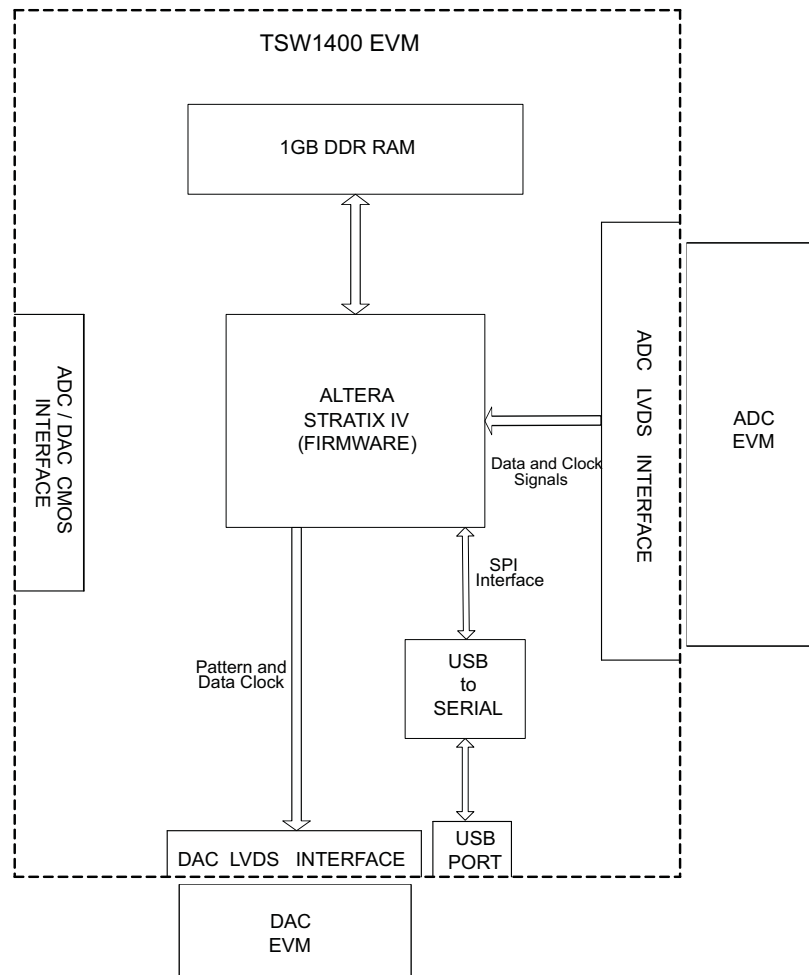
TSW1400 EVM

1GB DDR RAM

ADC / DAC CMOS INTERFACE

ALTERA STRATIX IV (FIRMWARE)

Data and Clock Signals

ADC LVDS INTERFACE

ADC EVM

SPI Interface

Pattern and Data Clock

USB to SERIAL

DAC LVDS INTERFACE

USB PORT

DAC EVM